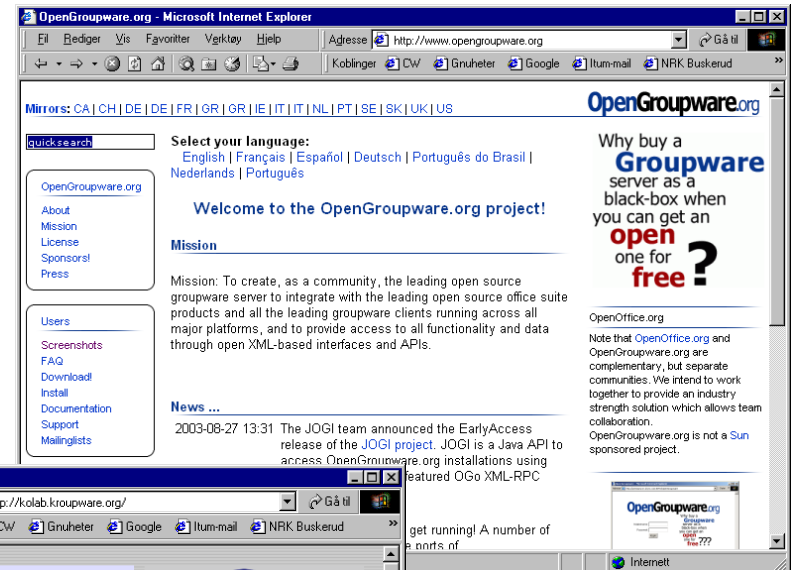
OpenGroupware.org - Microsoft Internet Explorer

Fil Rediger Vis Favoritter Verktøy Hjelp

Adresse http://www.opengroupware.org

Gå til

Koblinger CW Gnuheter Google Itum-mail NRK Buskerud

Mirrors: CA | CH | DE | DE | FR | GR | GR | IE | IT | IT | NL | PT | SE | SK | UK | US

OpenGroupware.org

quicksearch

OpenGroupware.org
About
Mission
License
Sponsors!
Press

Users
Screenshots
FAQ
Download!
Install
Documentation
Support
Mailinglists

Select your language:
English | Français | Español | Deutsch | Português do Brasil | Nederlands | Português

Welcome to the OpenGroupware.org project!

Mission

Mission: To create, as a community, the leading open source groupware server to integrate with the leading open source office suite products and all the leading groupware clients running across all major platforms, and to provide access to all functionality and data through open XML-based interfaces and APIs.

News ...

2003-08-27 13:31 The JOGI team announced the EarlyAccess release of the JOGI project. JOGI is a Java API to access OpenGroupware.org installations using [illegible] featured OGo XML-RPC

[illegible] get running! A number of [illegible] ports of

Why buy a Groupware server as a black-box when you can get an open one for free?

OpenOffice.org

Note that OpenOffice.org and OpenGroupware.org are complementary, but separate communities. We intend to work together to provide an industry strength solution which allows team collaboration. OpenGroupware.org is not a Sun sponsored project.

OpenGroupware.org

Internett

p://kolab.kroupware.org/

Gå til

CW Gnuheter Google Itum-mail NRK Buskerud